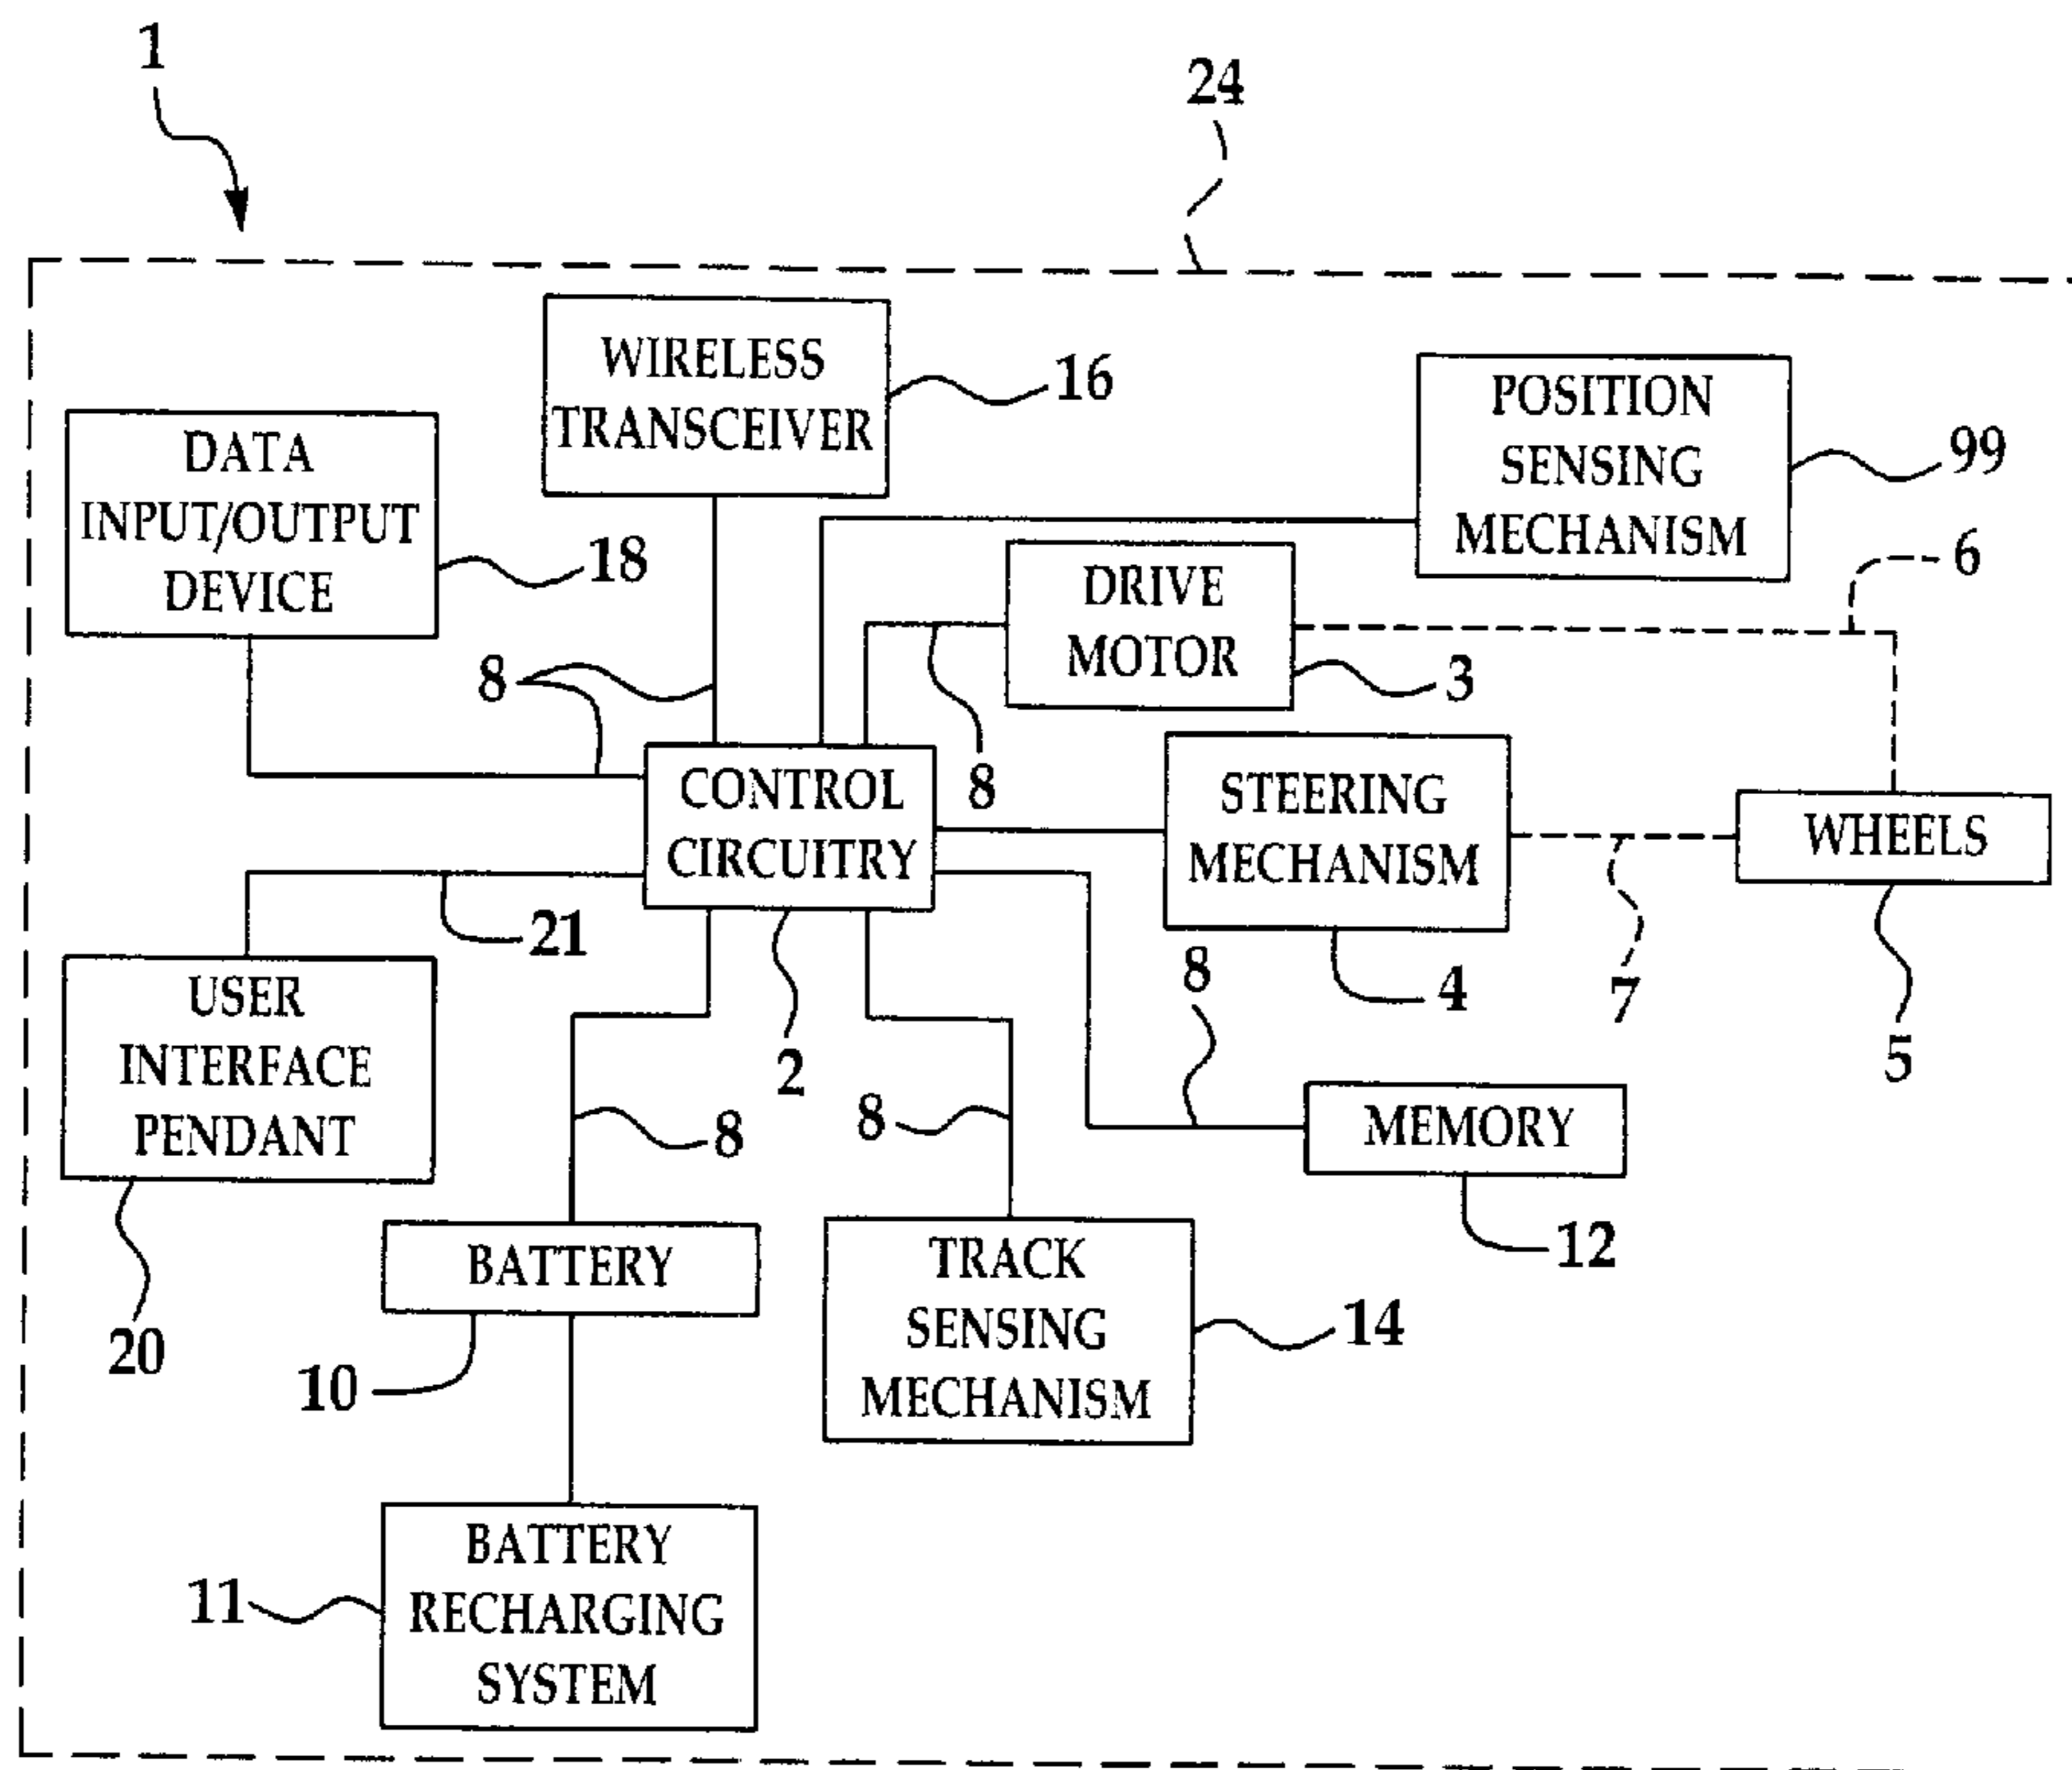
1

24

WIRELESS TRANSCEIVER

16

POSITION SENSING MECHANISM

99

DATA INPUT/OUTPUT DEVICE

18

6

DRIVE MOTOR

8

3

8

CONTROL CIRCUITRY

8

STEERING MECHANISM

WHEELS

21

USER INTERFACE PENDANT

2

8

4

7

5

8

8

MEMORY

20

BATTERY

TRACK SENSING MECHANISM

12

14

10

11

BATTERY RECHARGING SYSTEM